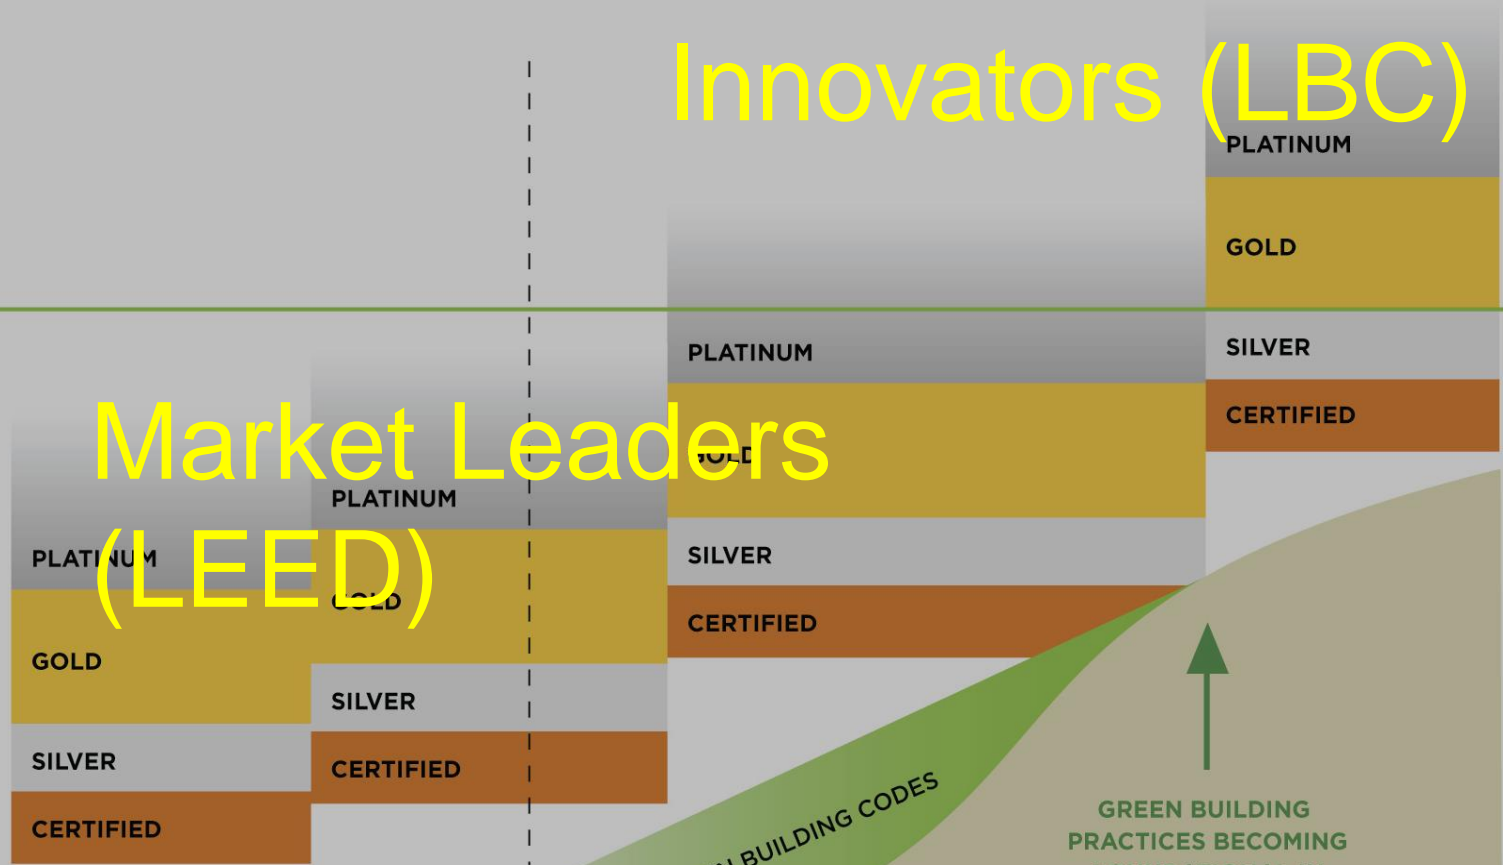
Innovators (LBC)

PLATINUM

GOLD

SILVER

CERTIFIED

PLATINUM

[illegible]

SILVER

CERTIFIED

Market Leaders (LEED)

PLATINUM

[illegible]

SILVER

CERTIFIED

PLATINUM

GOLD

SILVER

CERTIFIED

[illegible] BUILDING CODES

GREEN BUILDING PRACTICES BECOMING